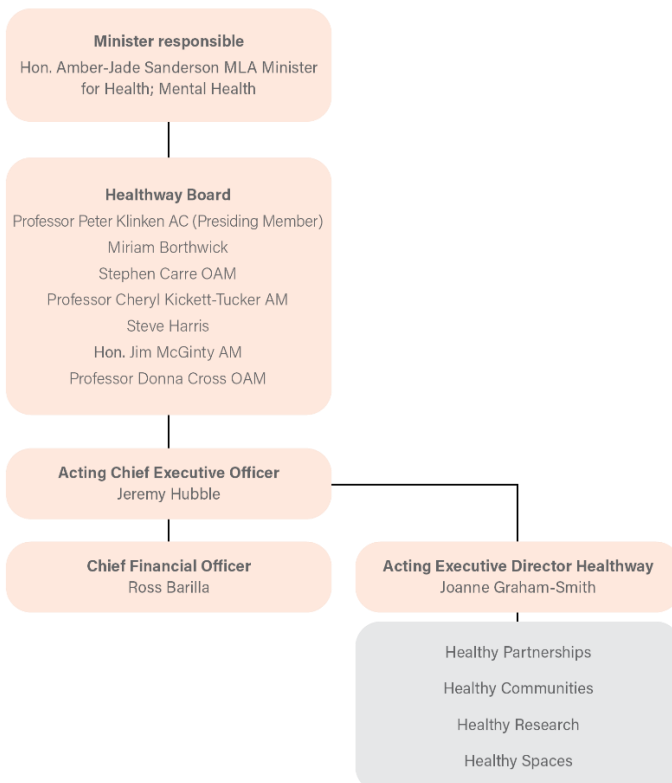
**Minister responsible**
Hon. Amber-Jade Sanderson MLA Minister for Health; Mental Health

**Healthway Board**
Professor Peter Klinken AC (Presiding Member)
Miriam Borthwick
Stephen Carre OAM
Professor Cheryl Kickett-Tucker AM
Steve Harris
Hon. Jim McGinty AM
Professor Donna Cross OAM

**Acting Chief Executive Officer**
Jeremy Hubble

**Chief Financial Officer**
Ross Barilla

**Acting Executive Director Healthway**
Joanne Graham-Smith

Healthy Partnerships
Healthy Communities
Healthy Research
Healthy Spaces